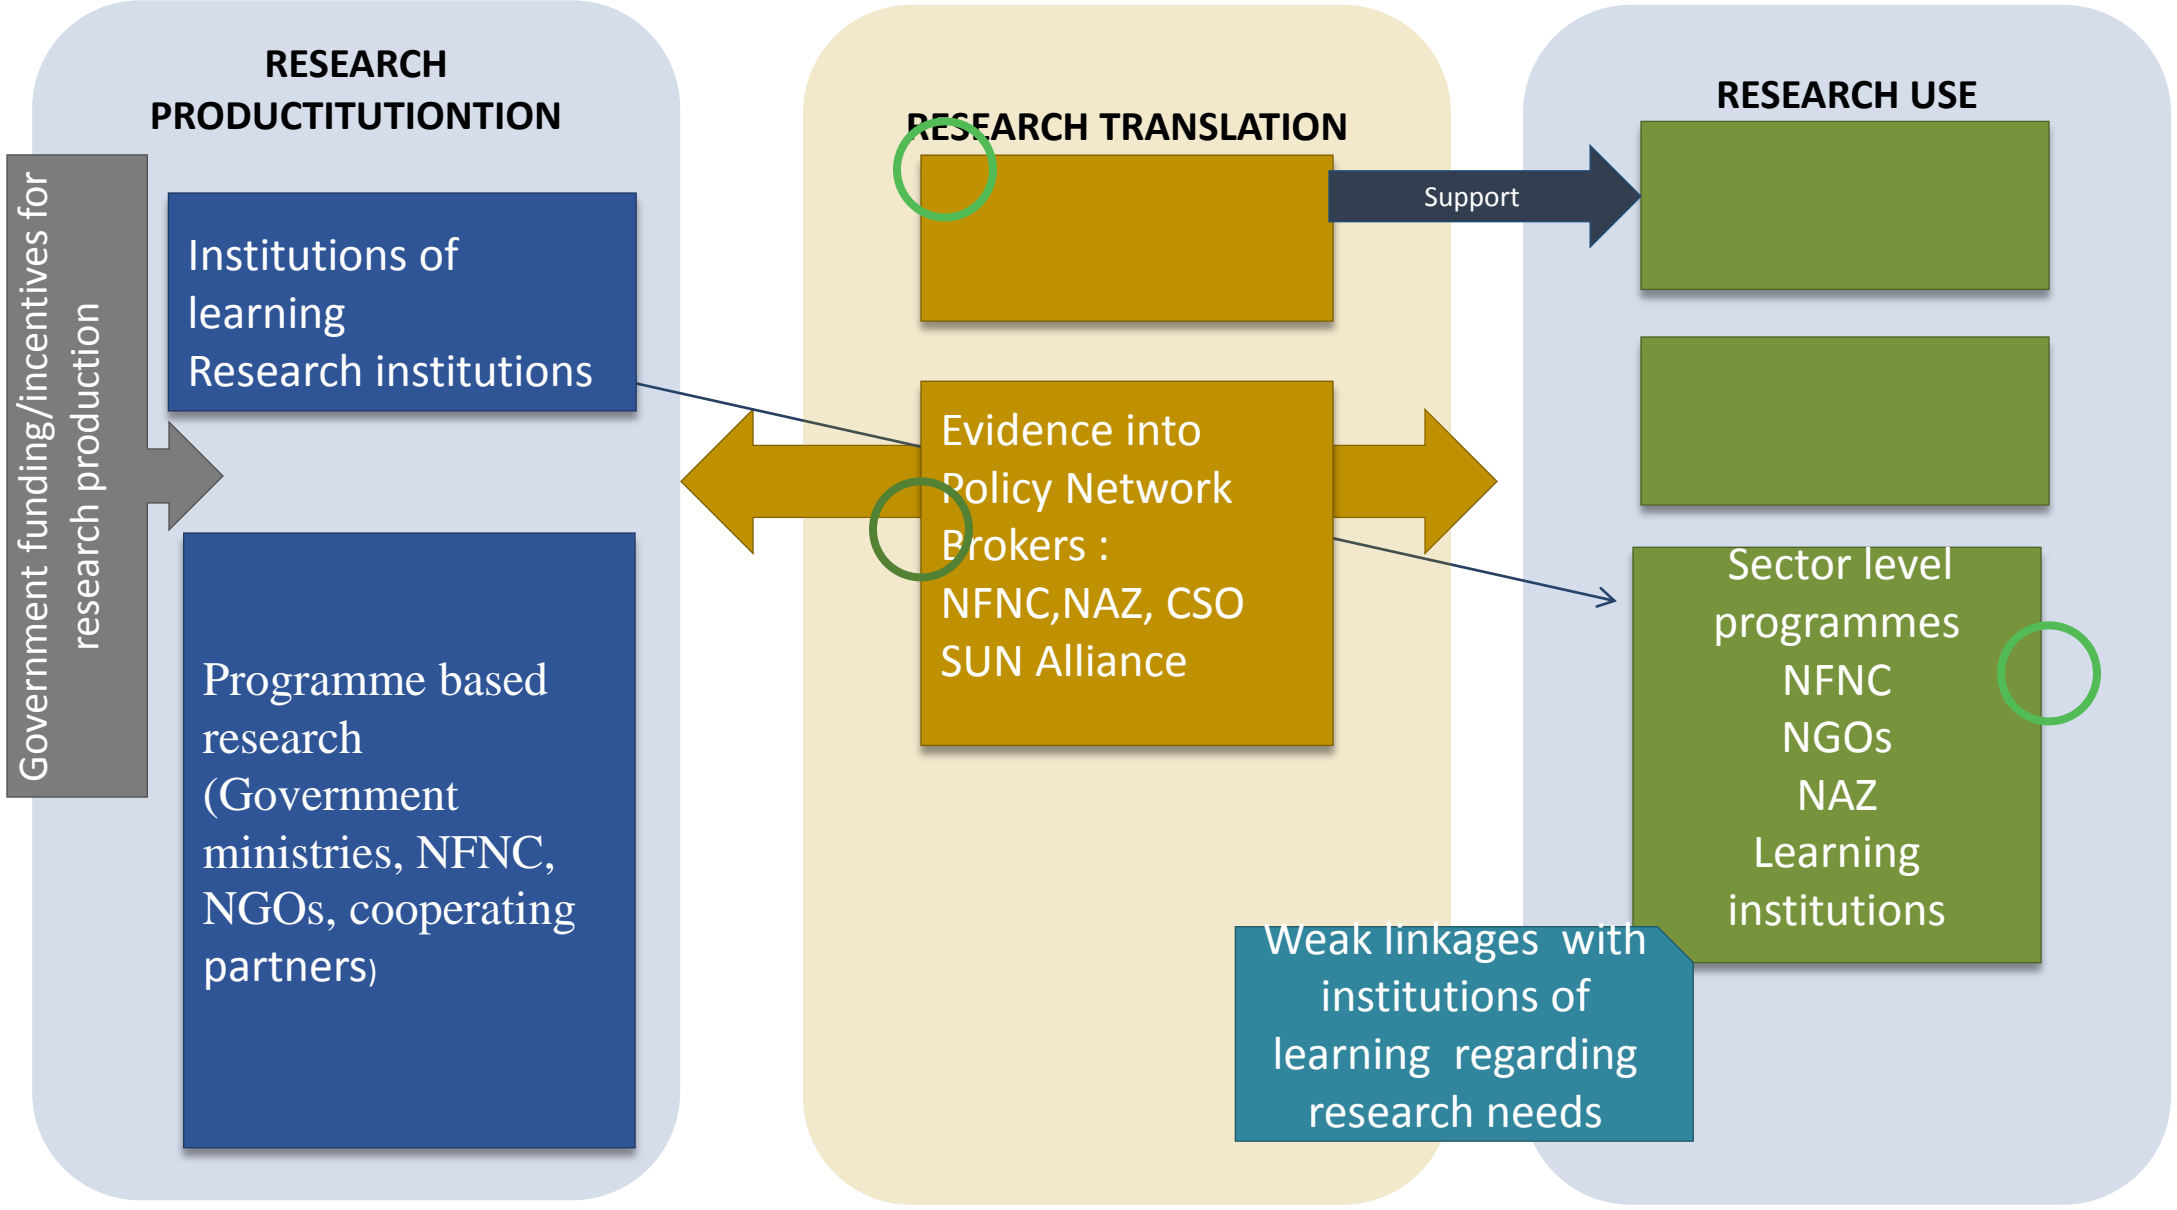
RESEARCH PRODUCTITUTIONTION

Government funding/incentives for research production

Institutions of learning
Research institutions

Programme based research (Government ministries, NFNC, NGOs, cooperating partners)

RESEARCH TRANSLATION

Support

Evidence into Policy Network Brokers :
NFNC,NAZ, CSO
SUN Alliance

RESEARCH USE

Sector level programmes
NFNC
NGOs
NAZ
Learning institutions

Weak linkages with institutions of learning regarding research needs